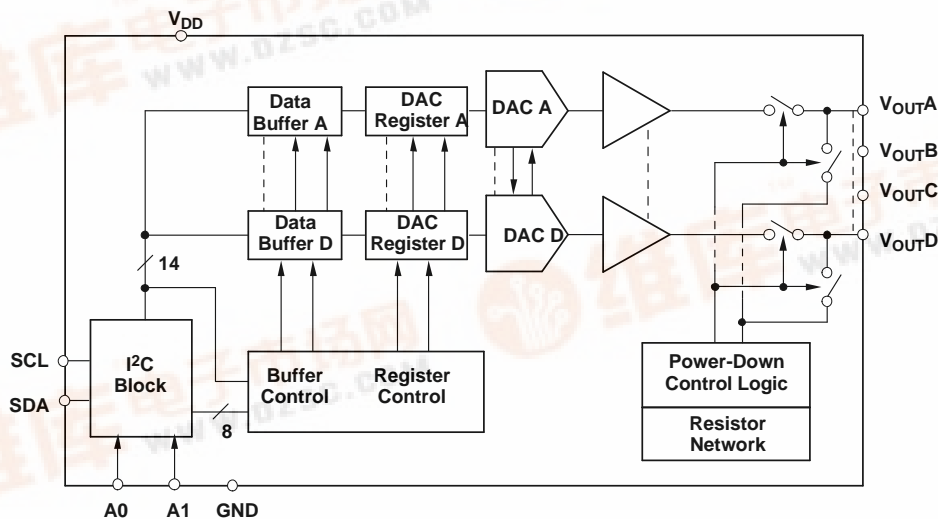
$V_{DD}$

Data Buffer A

DAC Register A

DAC A

$V_{OUT}A$

$V_{OUT}B$

$V_{OUT}C$

Data Buffer D

DAC Register D

DAC D

$V_{OUT}D$

14

SCL

$I^2C$ Block

SDA

Buffer Control

Register Control

8

Power-Down Control Logic

Resistor Network

A0

A1

GND

WWW.DZSC.COM